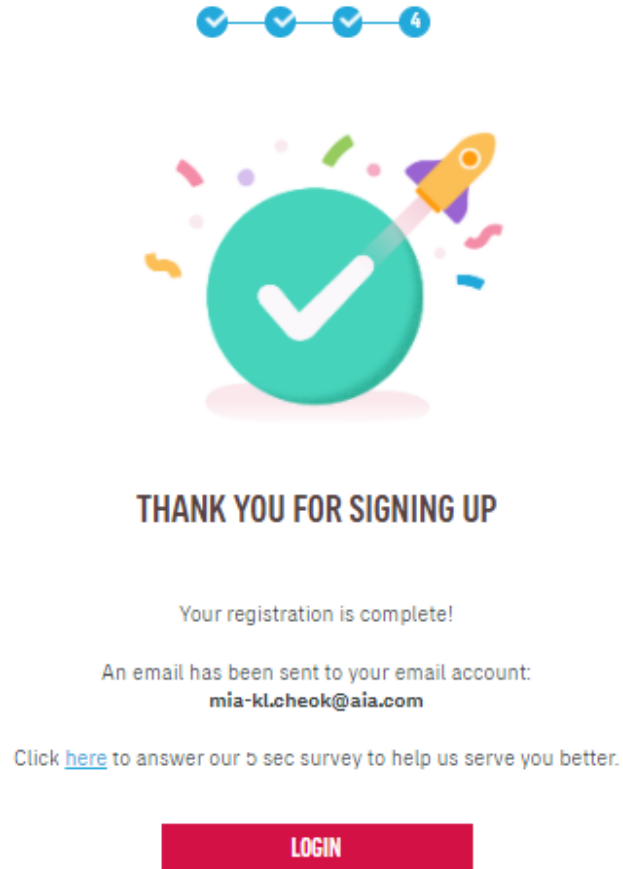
4

THANK YOU FOR SIGNING UP

Your registration is complete!

An email has been sent to your email account:
mia-kl.cheok@aia.com

Click here to answer our 5 sec survey to help us serve you better.

LOGIN